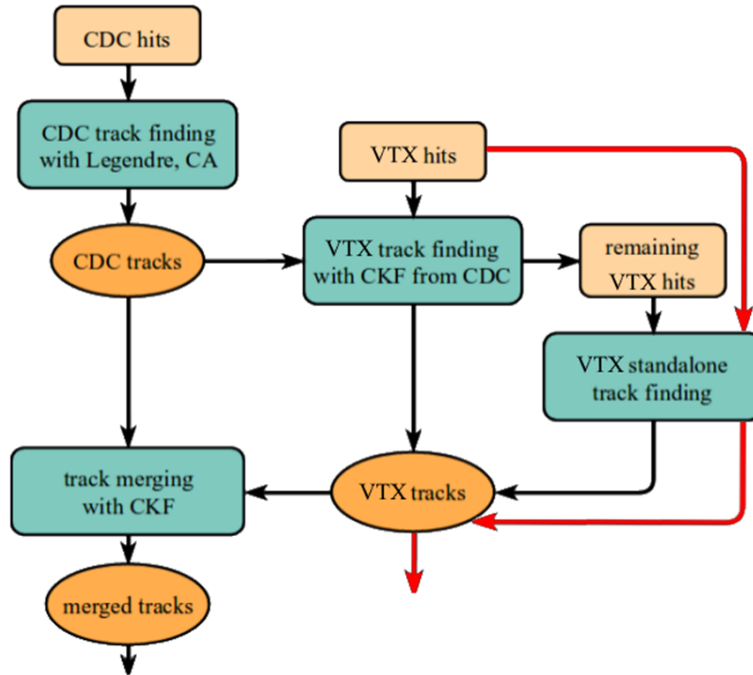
CDC hits

CDC track finding with Legendre, CA

VTX hits

CDC tracks

VTX track finding with CKF from CDC

remaining VTX hits

VTX standalone track finding

track merging with CKF

VTX tracks

merged tracks